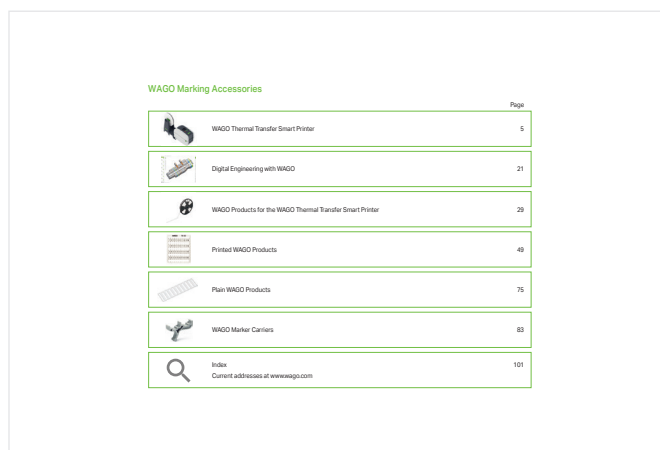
WAGO Marking Accessories

| | | Page |
|---|---|---|
| | WAGO Thermal Transfer Smart Printer | 5 |
| | Digital Engineering with WAGO | 21 |
| | WAGO Products for the WAGO Thermal Transfer Smart Printer | 29 |
| | Printed WAGO Products | 49 |
| | Plain WAGO Products | 75 |
| | WAGO Marker Carriers | 83 |
| | Index<br>Current addresses at www.wago.com | 101 |